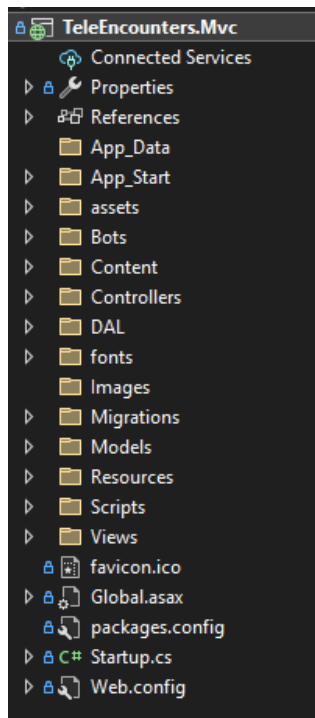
TeleEncounters.Mvc
Connected Services
Properties
References
App_Data
App_Start
assets
Bots
Content
Controllers
DAL
fonts
Images
Migrations
Models
Resources
Scripts
Views
favicon.ico
Global.asax
packages.config
C# Startup.cs
Web.config